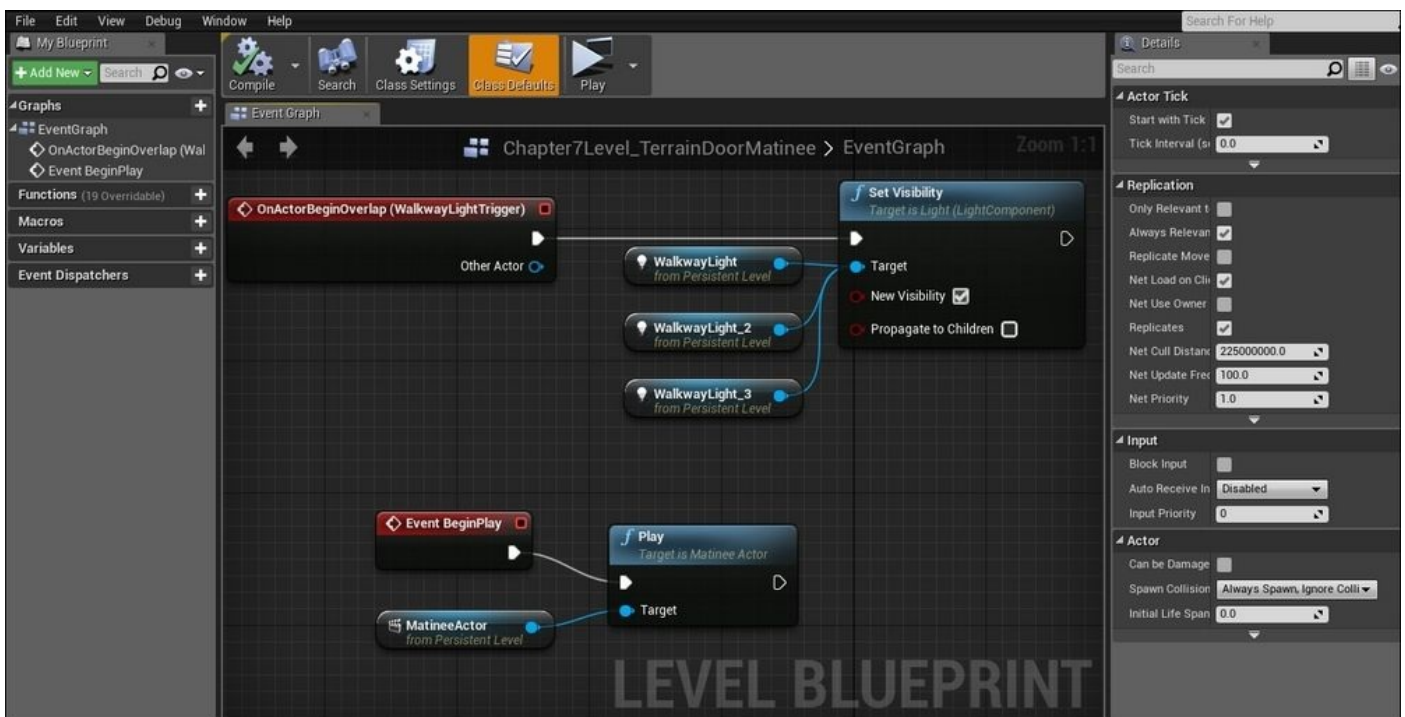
File Edit View Debug Window Help

Search For Help

My Blueprint

+ Add New Search

Graphs

EventGraph

OnActorBeginOverlap (Wal

Event BeginPlay

Functions (19 Overridable)

Macros

Variables

Event Dispatchers

Compile Search Class Settings Class Defaults Play

Event Graph

Chapter7Level_TerrainDoorMatinee > EventGraph

Zoom 1:1

OnActorBeginOverlap (WalkwayLightTrigger)

Other Actor

WalkwayLight
from Persistent Level

WalkwayLight_2
from Persistent Level

WalkwayLight_3
from Persistent Level

Set Visibility
Target is Light (LightComponent)

Target

New Visibility

Propagate to Children

Event BeginPlay

Play
Target is Matinee Actor

Target

MatineeActor
from Persistent Level

LEVEL BLUEPRINT

Details

Search

Actor Tick

Start with Tick

Tick Interval (s 0.0

Replication

Only Relevant t

Always Relevan

Replicate Move

Net Load on Cli

Net Use Owner

Replicates

Net Cull Distanc 225000000.0

Net Update Frec 100.0

Net Priority 1.0

Input

Block Input

Auto Receive In Disabled

Input Priority 0

Actor

Can be Damage

Spawn Collision Always Spawn, Ignore Colli

Initial Life Span 0.0